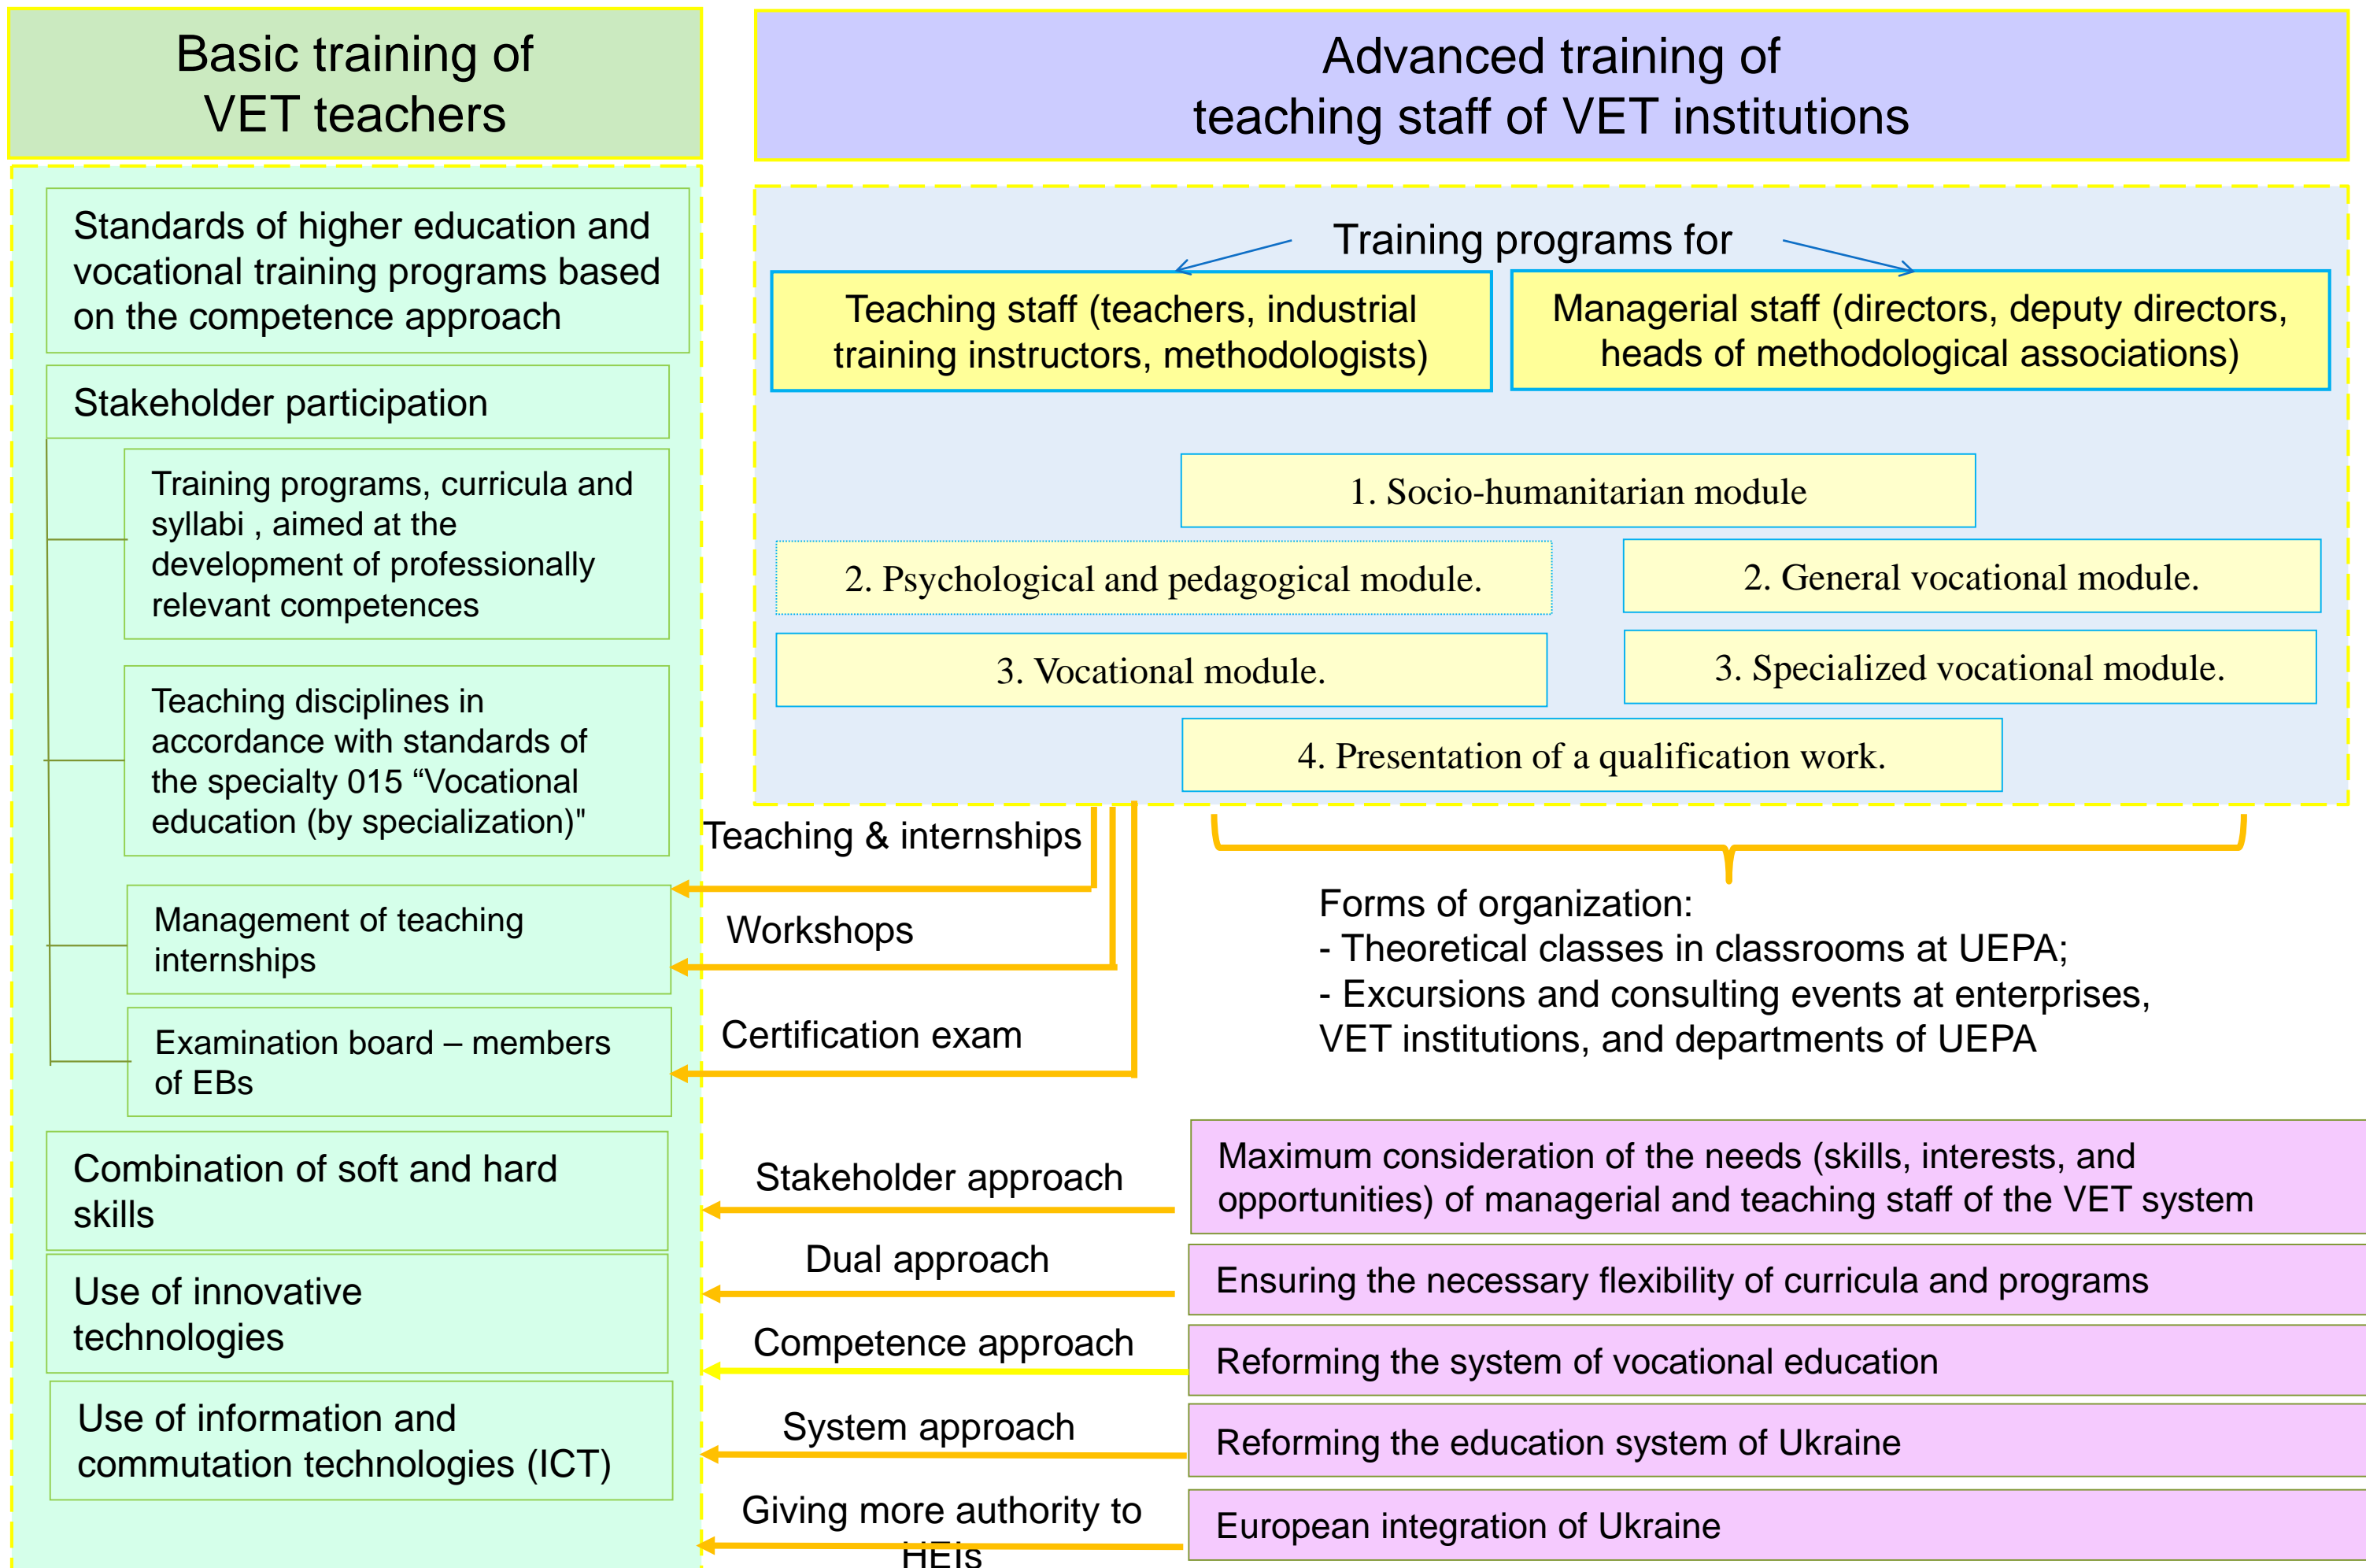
Basic training of VET teachers

Standards of higher education and vocational training programs based on the competence approach

Stakeholder participation

Training programs, curricula and syllabi , aimed at the development of professionally relevant competences

Teaching disciplines in accordance with standards of the specialty 015 “Vocational education (by specialization)"

Management of teaching internships

Examination board – members of EBs

Combination of soft and hard skills

Use of innovative technologies

Use of information and commutation technologies (ICT)

Advanced training of teaching staff of VET institutions

Training programs for

Teaching staff (teachers, industrial training instructors, methodologists)

Managerial staff (directors, deputy directors, heads of methodological associations)

1. Socio-humanitarian module

2. Psychological and pedagogical module.

2. General vocational module.

3. Vocational module.

3. Specialized vocational module.

4. Presentation of a qualification work.

Teaching & internships

Workshops

Certification exam

Forms of organization:
- Theoretical classes in classrooms at UEPA;
- Excursions and consulting events at enterprises, VET institutions, and departments of UEPA

Stakeholder approach

Maximum consideration of the needs (skills, interests, and opportunities) of managerial and teaching staff of the VET system

Dual approach

Ensuring the necessary flexibility of curricula and programs

Competence approach

Reforming the system of vocational education

System approach

Reforming the education system of Ukraine

Giving more authority to HEIs

European integration of Ukraine